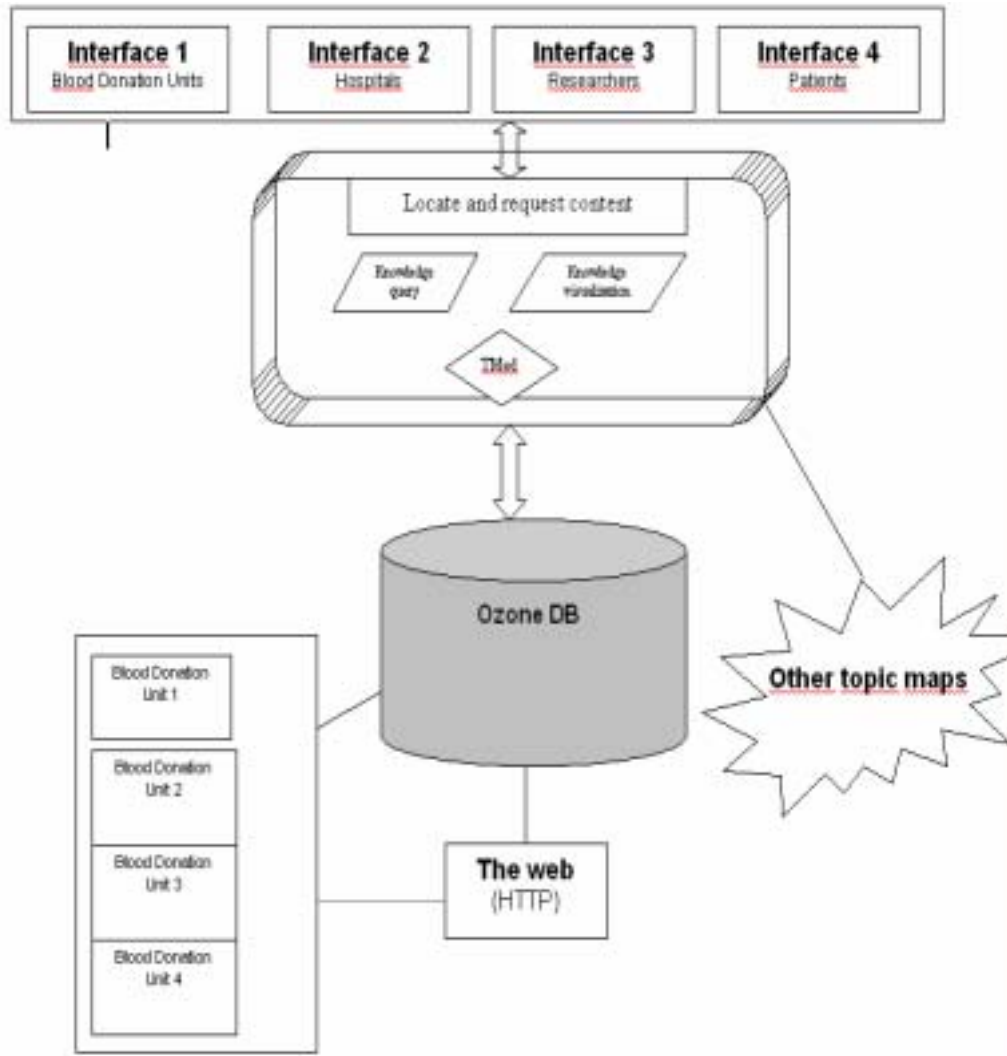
Interface 1
Blood Donation Units

Interface 2
Hospitals

Interface 3
Researchers

Interface 4
Patients

Locate and request content

Knowledge query

Knowledge visualization

TMoI

Ozone DB

Other topic maps

Blood Donation Unit 1

Blood Donation Unit 2

Blood Donation Unit 3

Blood Donation Unit 4

The web
(HTTP)